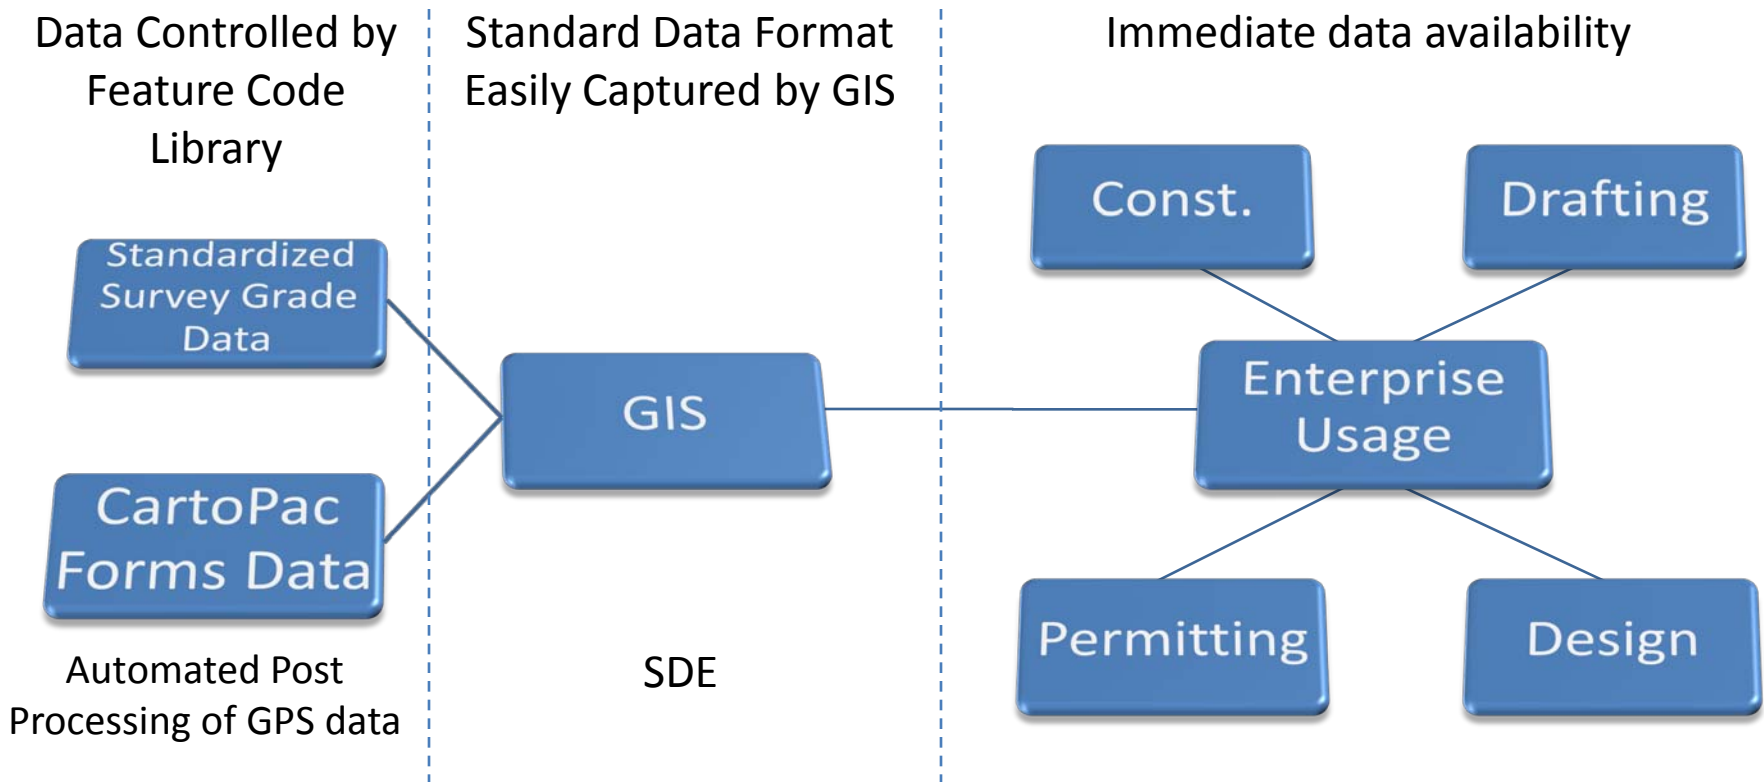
Data Controlled by Feature Code Library

Standardized Survey Grade Data

CartoPac Forms Data

Automated Post Processing of GPS data

Standard Data Format Easily Captured by GIS

GIS

SDE

Immediate data availability

Const.

Drafting

Enterprise Usage

Permitting

Design